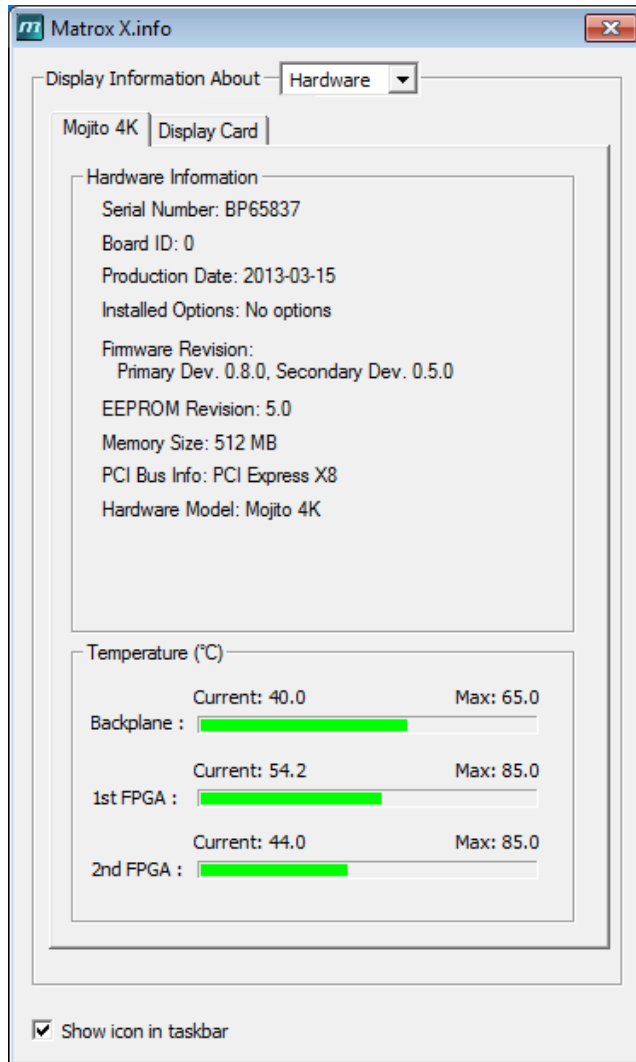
Matrox X.info

Display Information About Hardware

Mojito 4K | Display Card

Hardware Information

Serial Number: BP65837

Board ID: 0

Production Date: 2013-03-15

Installed Options: No options

Firmware Revision:
Primary Dev. 0.8.0, Secondary Dev. 0.5.0

EEPROM Revision: 5.0

Memory Size: 512 MB

PCI Bus Info: PCI Express X8

Hardware Model: Mojito 4K

Temperature (°C)

Current: 40.0 Max: 65.0
Backplane :

Current: 54.2 Max: 85.0
1st FPGA :

Current: 44.0 Max: 85.0
2nd FPGA :

Show icon in taskbar